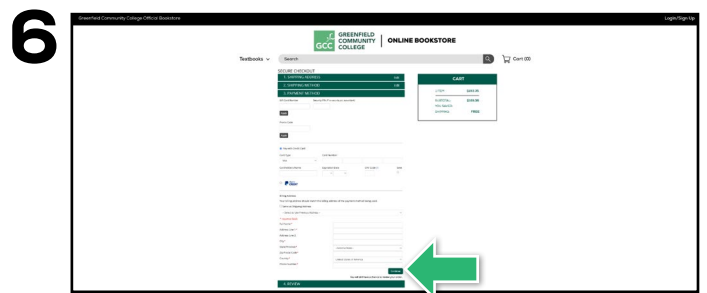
6

Greenfield Community College Official Bookstore

Login/Sign Up

GCC GREENFIELD COMMUNITY COLLEGE | ONLINE BOOKSTORE

Textbooks

Search

Cart (0)

SECURE CHECKOUT

1. SHIPPING ADDRESS

2. SHIPPING METHOD

3. PAYMENT METHOD

CART

$269.95

$269.95

FREE

Continue

4. REVIEW